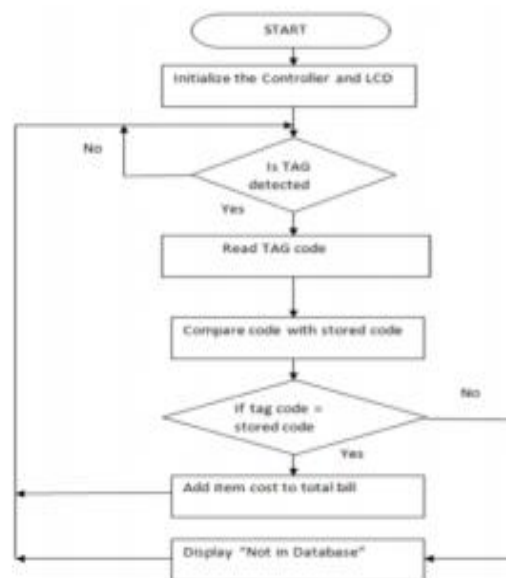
START

Initialize the Controller and LCD

No

Is TAG detected

Yes

Read TAG code

Compare code with stored code

No

If tag code = stored code

Yes

Add item cost to total bill

Display "Not in Database"